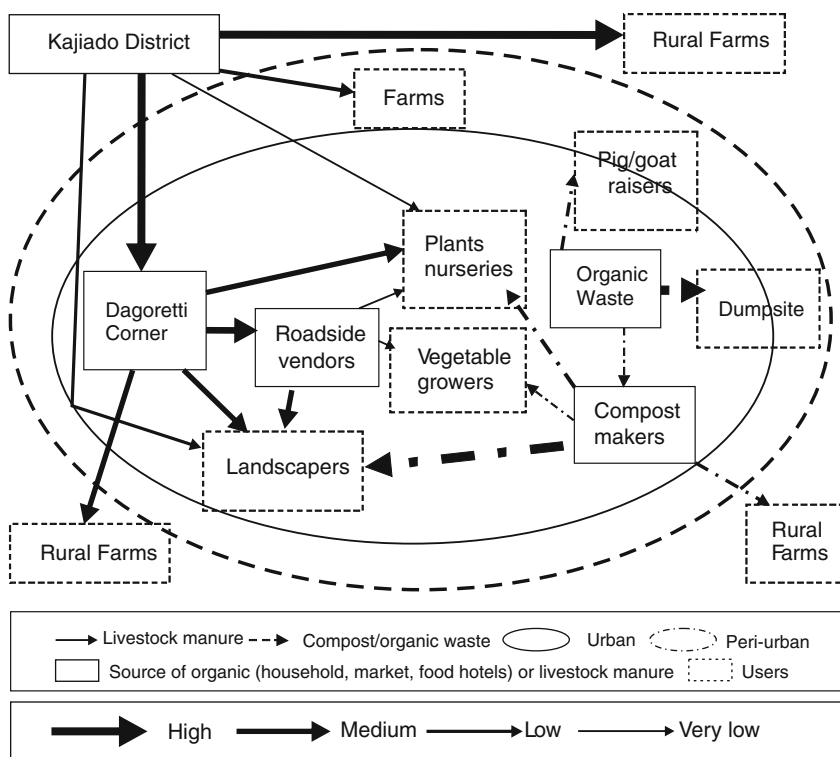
Kajiado District

Rural Farms

Farms

Pig/goat raisers

Plants nurseries

Organic Waste

Dumpsite

Dagoretti Corner

Roadside vendors

Vegetable growers

Compost makers

Landscapers

Rural Farms

Rural Farms

Livestock manure
Compost/organic waste
Urban
Peri-urban
Source of organic (household, market, food hotels) or livestock manure
Users

High
Medium
Low
Very low